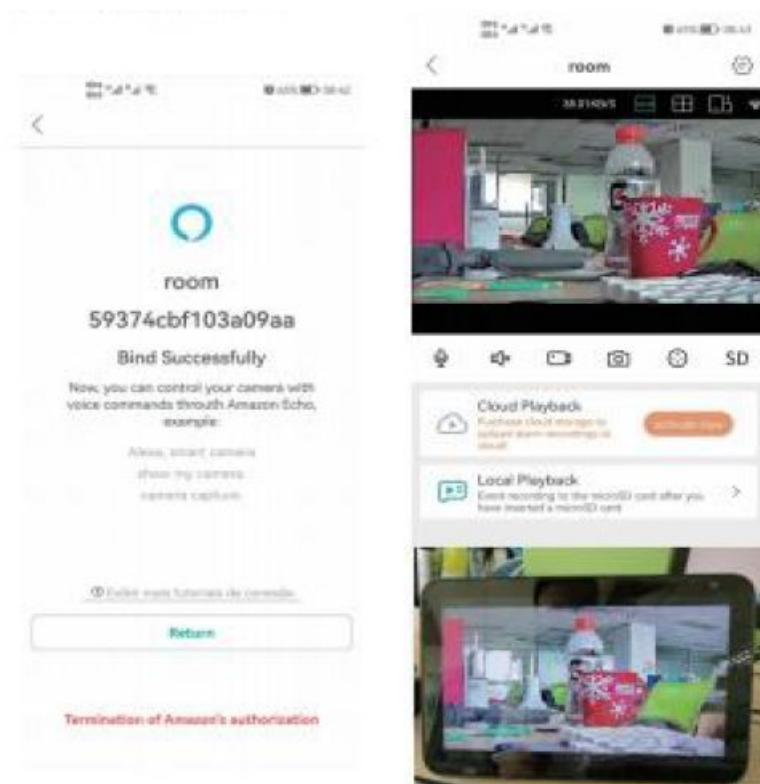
room

59374cbf103a09aa

Bind Successfully

Now, you can control your camera with voice commands throuth Amazon Echo, example:

Alexa, smart camera
show my camera
camera capture

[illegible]

Return

Termination of Amazon's authorization

room

SD

Cloud Playback
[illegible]

Local Playback
Event recording to the microSD card after you have inserted a microSD card